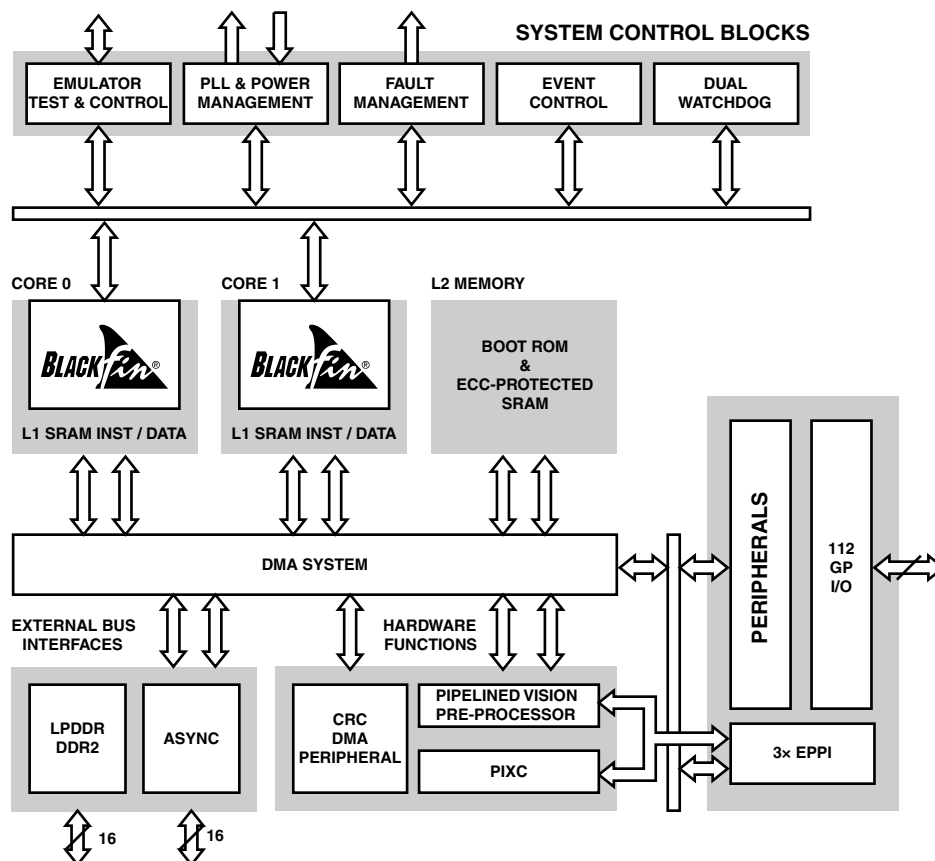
SYSTEM CONTROL BLOCKS

EMULATOR TEST & CONTROL

PLL & POWER MANAGEMENT

FAULT MANAGEMENT

EVENT CONTROL

DUAL WATCHDOG

CORE 0

CORE 1

L2 MEMORY

BLACKfin®

BLACKfin®

BOOT ROM & ECC-PROTECTED SRAM

L1 SRAM INST / DATA

L1 SRAM INST / DATA

PERIPHERALS

112 GP I/O

DMA SYSTEM

EXTERNAL BUS INTERFACES

HARDWARE FUNCTIONS

LPDDR DDR2

ASYNC

CRC DMA PERIPHERAL

PIPELINED VISION PRE-PROCESSOR

PIXC

3× EPPI

16

16